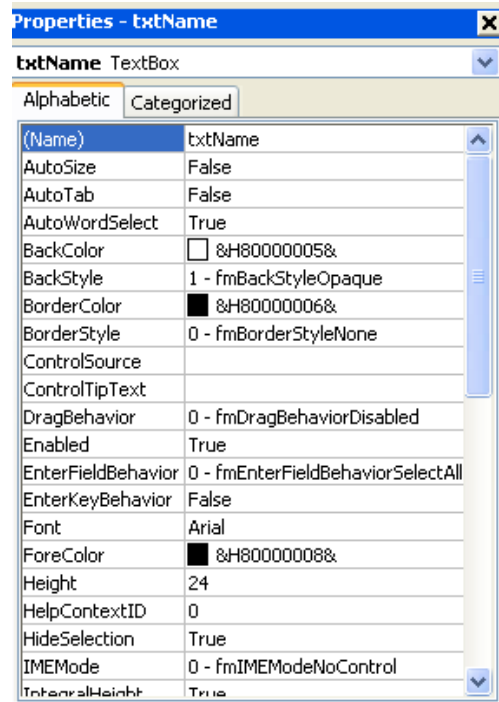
Properties - txtName

txtName TextBox

Alphabetic | Categorized

| | |
|---|---|
| (Name) | txtName |
| AutoSize | False |
| AutoTab | False |
| AutoWordSelect | True |
| BackColor | &H80000005& |
| BackStyle | 1 - fmBackStyleOpaque |
| BorderColor | &H80000006& |
| BorderStyle | 0 - fmBorderStyleNone |
| ControlSource | |
| ControlTipText | |
| DragBehavior | 0 - fmDragBehaviorDisabled |
| Enabled | True |
| EnterFieldBehavior | 0 - fmEnterFieldBehaviorSelectAll |
| EnterKeyBehavior | False |
| Font | Arial |
| ForeColor | &H80000008& |
| Height | 24 |
| HelpContextID | 0 |
| HideSelection | True |
| IMEMode | 0 - fmIMEModeNoControl |
| IntegralHeight | True |